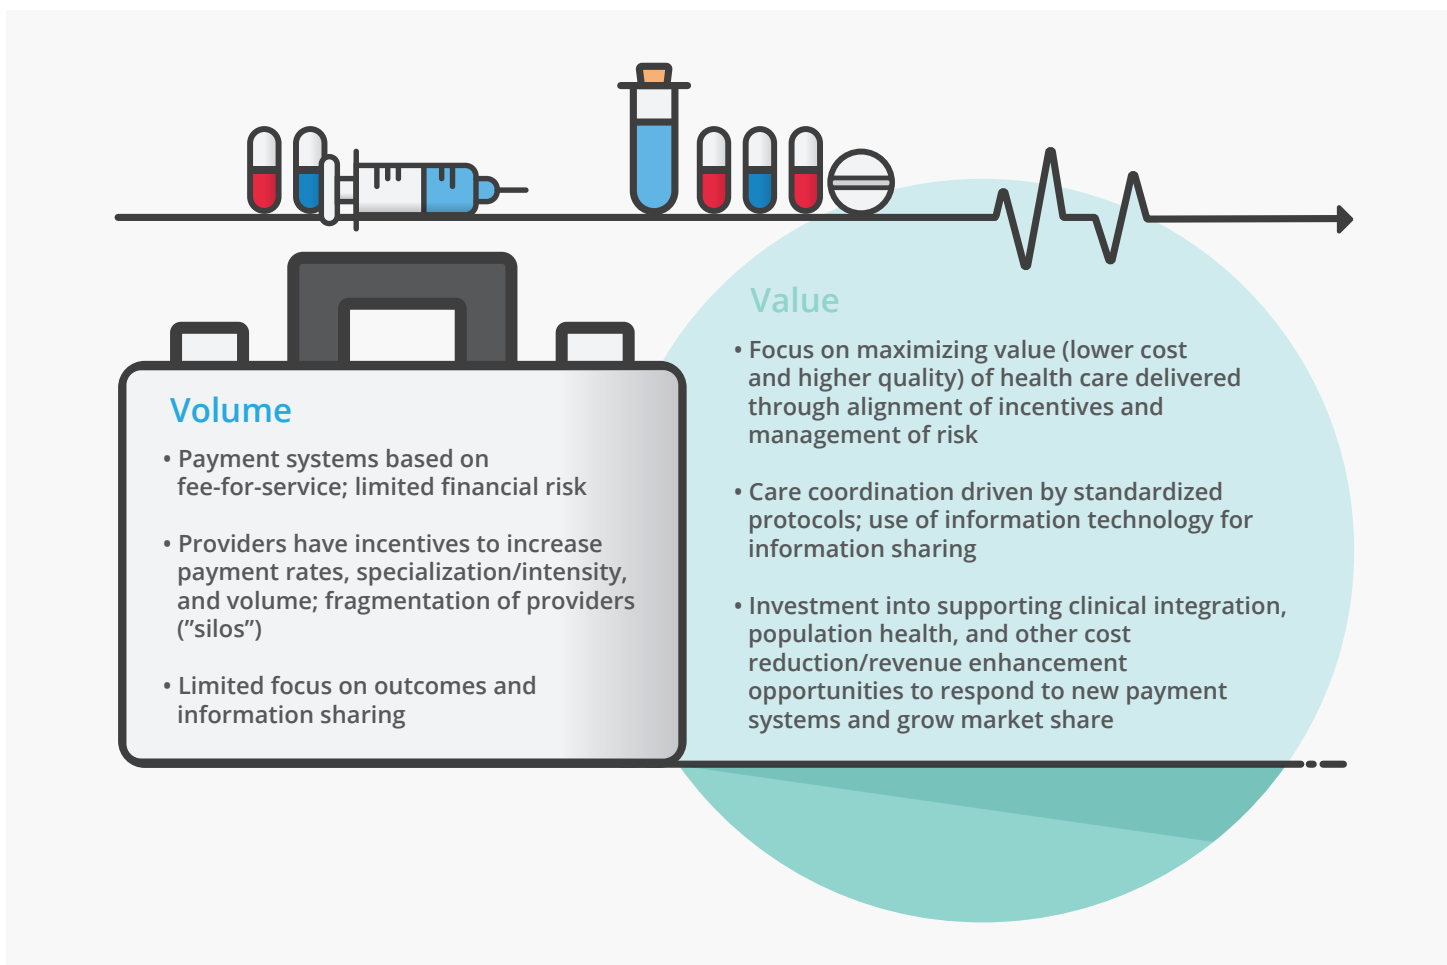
Volume

• Payment systems based on fee-for-service; limited financial risk

• Providers have incentives to increase payment rates, specialization/intensity, and volume; fragmentation of providers (”silos”)

• Limited focus on outcomes and information sharing

Value

• Focus on maximizing value (lower cost and higher quality) of health care delivered through alignment of incentives and management of risk

• Care coordination driven by standardized protocols; use of information technology for information sharing

• Investment into supporting clinical integration, population health, and other cost reduction/revenue enhancement opportunities to respond to new payment systems and grow market share